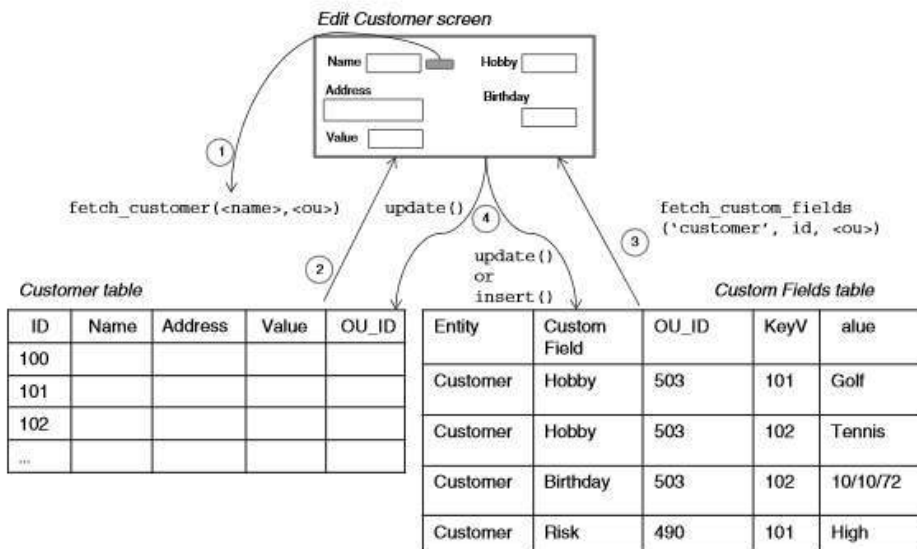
Edit Customer screen

Name

Hobby

Address

Birthday

Value

1

fetch_customer(<name>,<ou>)

update()

4

fetch_custom_fields ('customer', id, <ou>)

3

2

update() or insert()

Customer table

| ID | Name | Address | Value | OU_ID |
|---|---|---|---|---|
| 100 | | | | |
| 101 | | | | |
| 102 | | | | |
| ... | | | | |

Custom Fields table

| Entity | Custom Field | OU_ID | KeyV | alue |
|---|---|---|---|---|
| Customer | Hobby | 503 | 101 | Golf |
| Customer | Hobby | 503 | 102 | Tennis |
| Customer | Birthday | 503 | 102 | 10/10/72 |
| Customer | Risk | 490 | 101 | High |